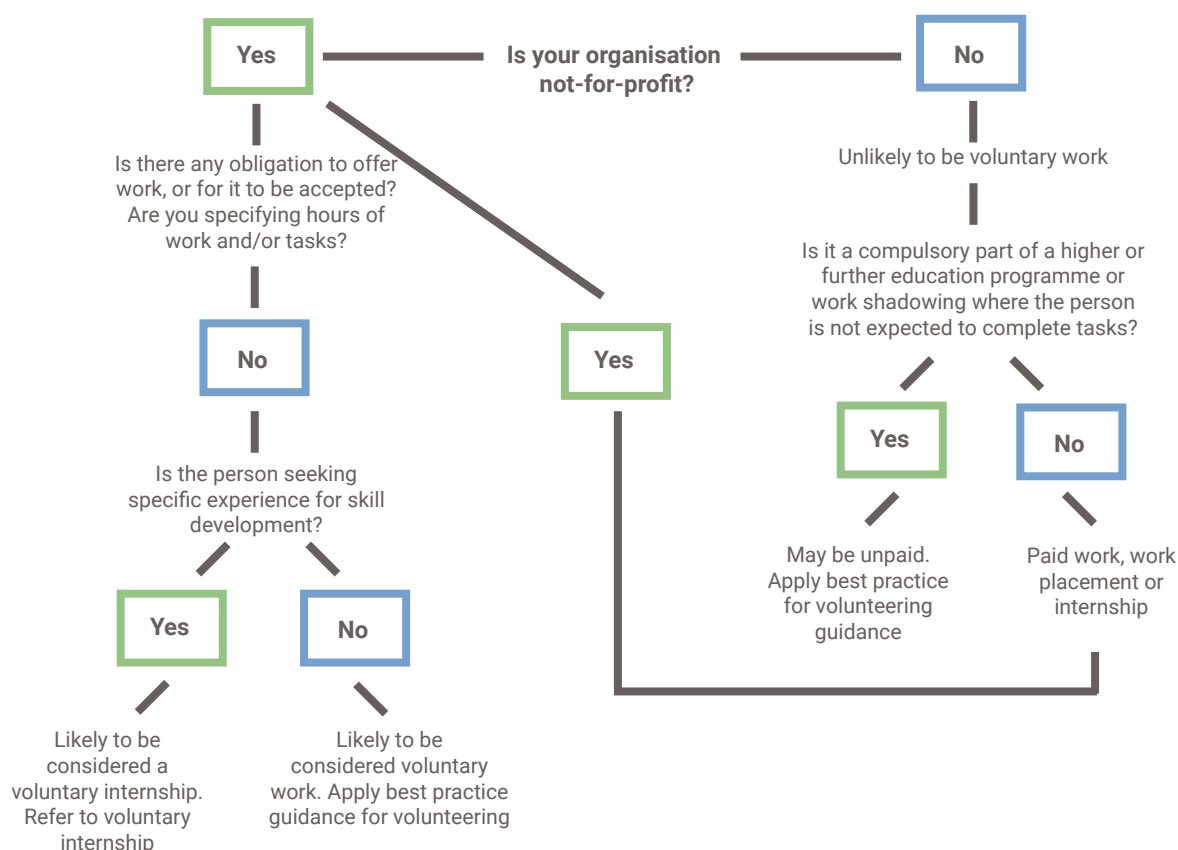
Yes

Is your organisation not-for-profit?

No

Is there any obligation to offer work, or for it to be accepted? Are you specifying hours of work and/or tasks?

Unlikely to be voluntary work

Is it a compulsory part of a higher or further education programme or work shadowing where the person is not expected to complete tasks?

No

Yes

Yes

No

Is the person seeking specific experience for skill development?

May be unpaid. Apply best practice for volunteering guidance

Paid work, work placement or internship

Yes

No

Likely to be considered a voluntary internship. Refer to voluntary internship

Likely to be considered voluntary work. Apply best practice guidance for volunteering